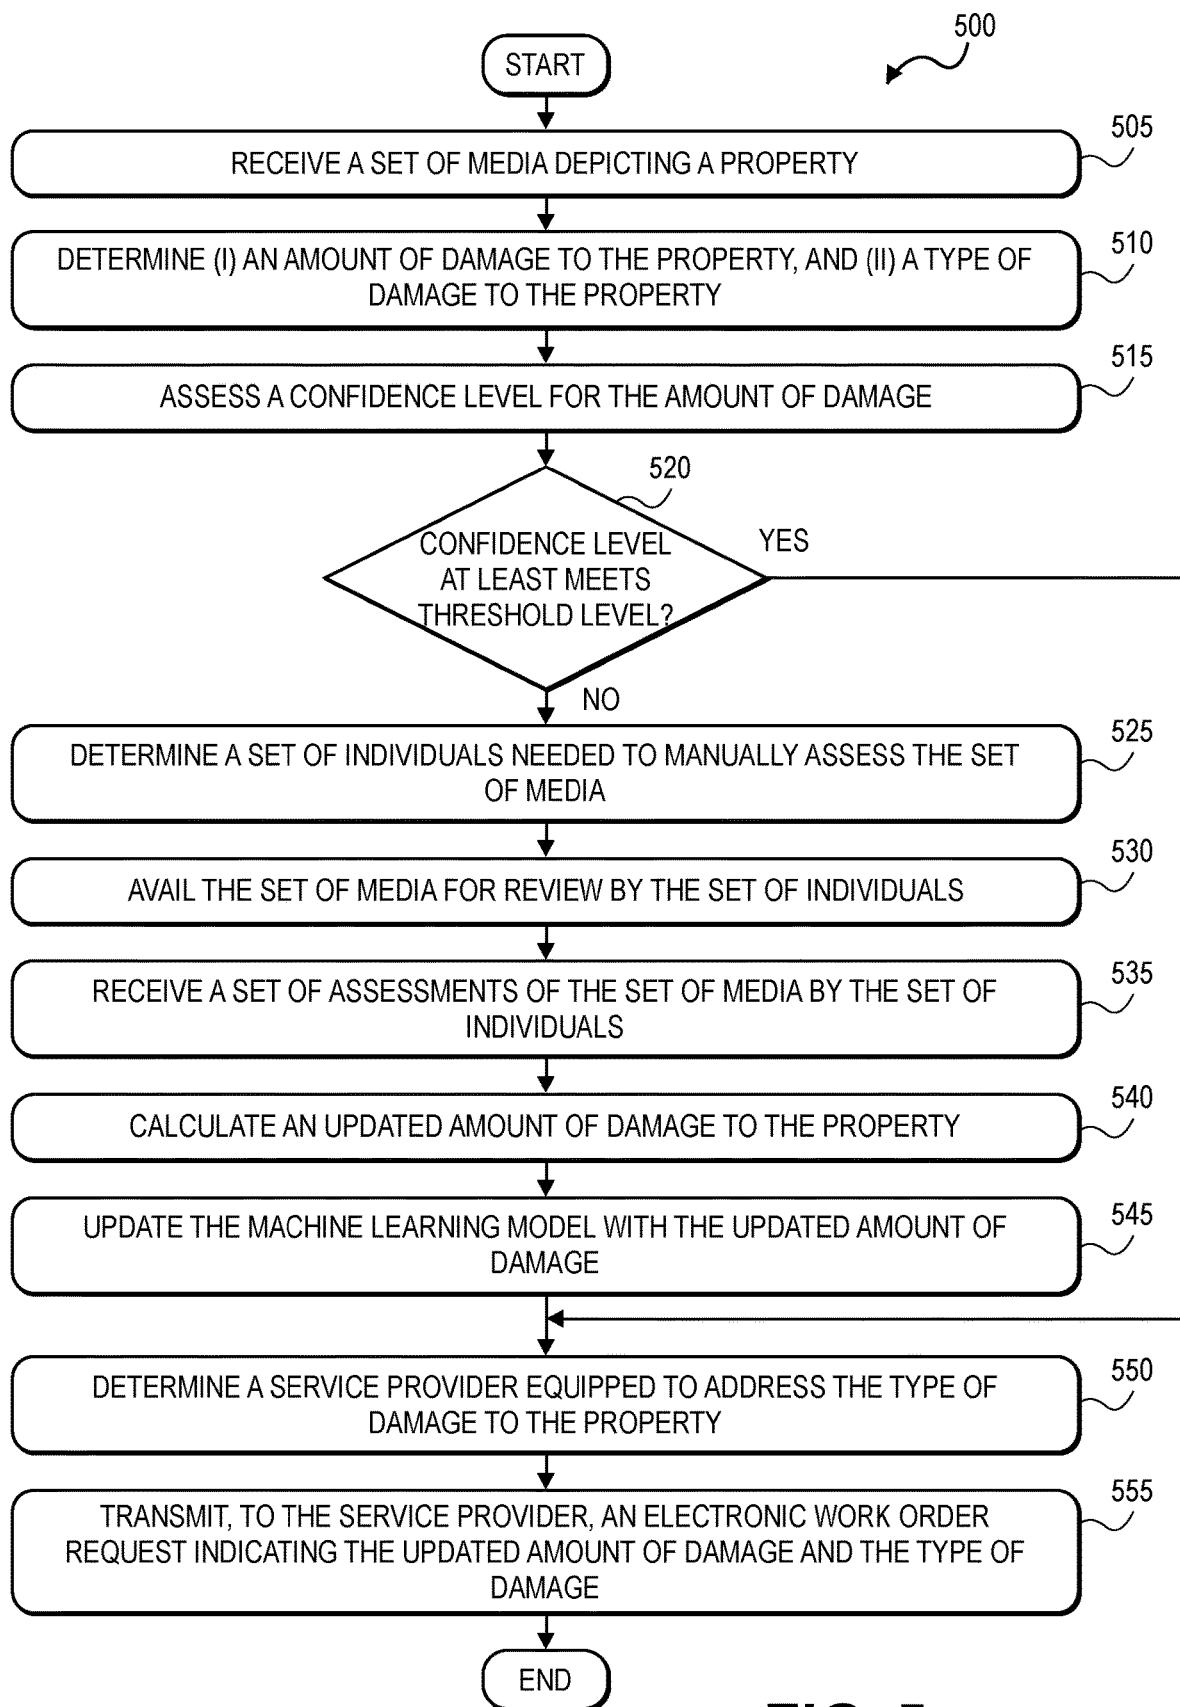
500

START

505
RECEIVE A SET OF MEDIA DEPICTING A PROPERTY

510
DETERMINE (I) AN AMOUNT OF DAMAGE TO THE PROPERTY, AND (II) A TYPE OF DAMAGE TO THE PROPERTY

515
ASSESS A CONFIDENCE LEVEL FOR THE AMOUNT OF DAMAGE

520
CONFIDENCE LEVEL AT LEAST MEETS THRESHOLD LEVEL?

YES

NO

525
DETERMINE A SET OF INDIVIDUALS NEEDED TO MANUALLY ASSESS THE SET OF MEDIA

530
AVAIL THE SET OF MEDIA FOR REVIEW BY THE SET OF INDIVIDUALS

535
RECEIVE A SET OF ASSESSMENTS OF THE SET OF MEDIA BY THE SET OF INDIVIDUALS

540
CALCULATE AN UPDATED AMOUNT OF DAMAGE TO THE PROPERTY

545
UPDATE THE MACHINE LEARNING MODEL WITH THE UPDATED AMOUNT OF DAMAGE

550
DETERMINE A SERVICE PROVIDER EQUIPPED TO ADDRESS THE TYPE OF DAMAGE TO THE PROPERTY

555
TRANSMIT, TO THE SERVICE PROVIDER, AN ELECTRONIC WORK ORDER REQUEST INDICATING THE UPDATED AMOUNT OF DAMAGE AND THE TYPE OF DAMAGE

END

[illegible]